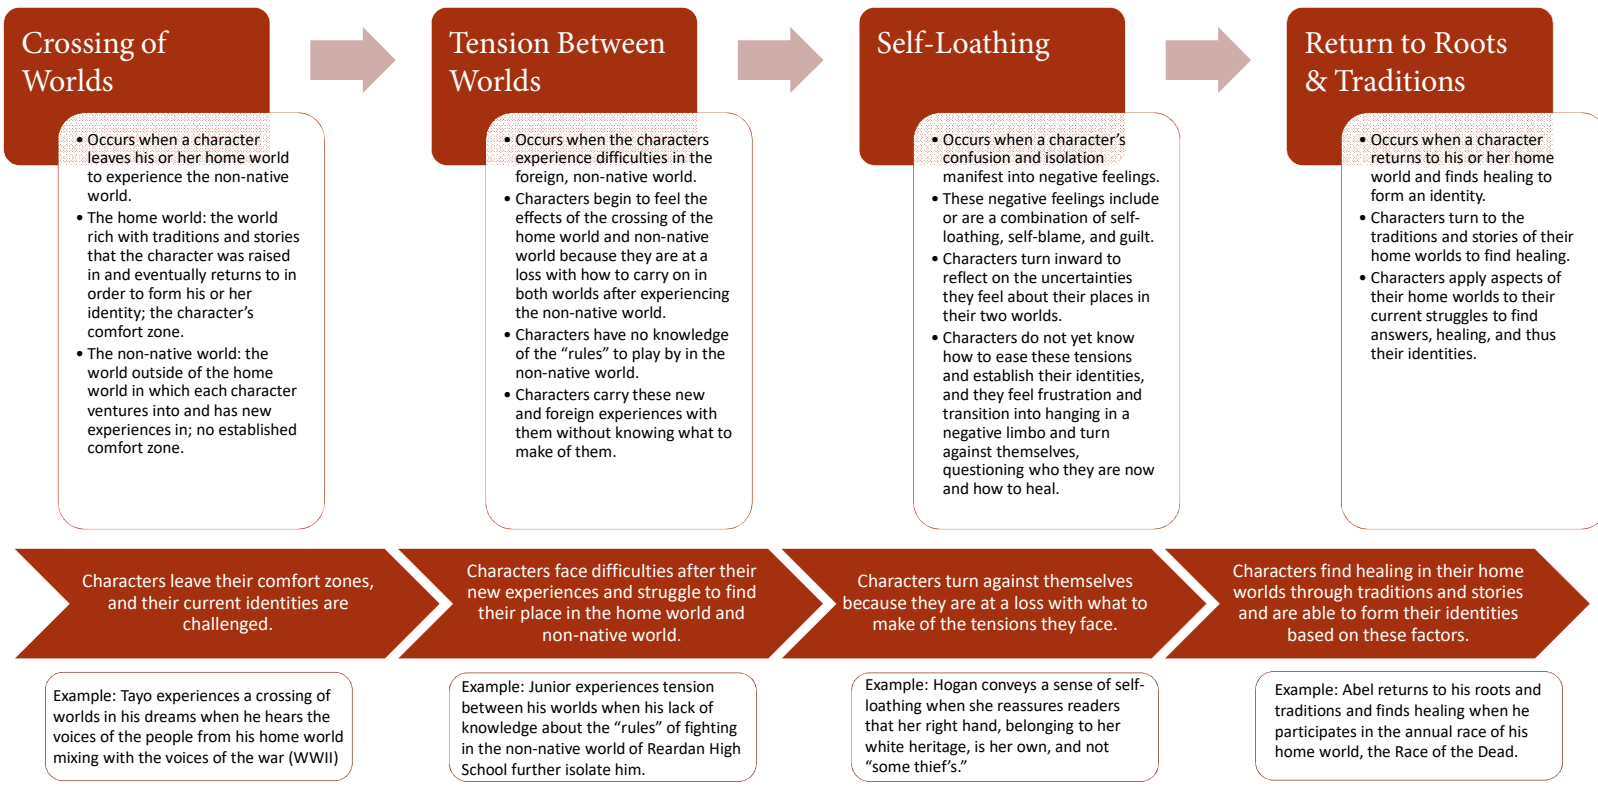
Crossing of Worlds

• Occurs when a character leaves his or her home world to experience the non-native world.
• The home world: the world rich with traditions and stories that the character was raised in and eventually returns to in order to form his or her identity; the character's comfort zone.
• The non-native world: the world outside of the home world in which each character ventures into and has new experiences in; no established comfort zone.

Tension Between Worlds

• Occurs when the characters experience difficulties in the foreign, non-native world.
• Characters begin to feel the effects of the crossing of the home world and non-native world because they are at a loss with how to carry on in both worlds after experiencing the non-native world.
• Characters have no knowledge of the "rules" to play by in the non-native world.
• Characters carry these new and foreign experiences with them without knowing what to make of them.

Self-Loathing

• Occurs when a character's confusion and isolation manifest into negative feelings.
• These negative feelings include or are a combination of self-loathing, self-blame, and guilt.
• Characters turn inward to reflect on the uncertainties they feel about their places in their two worlds.
• Characters do not yet know how to ease these tensions and establish their identities, and they feel frustration and transition into hanging in a negative limbo and turn against themselves, questioning who they are now and how to heal.

Return to Roots & Traditions

• Occurs when a character returns to his or her home world and finds healing to form an identity.
• Characters turn to the traditions and stories of their home worlds to find healing.
• Characters apply aspects of their home worlds to their current struggles to find answers, healing, and thus their identities.

Characters leave their comfort zones, and their current identities are challenged.

Characters face difficulties after their new experiences and struggle to find their place in the home world and non-native world.

Characters turn against themselves because they are at a loss with what to make of the tensions they face.

Characters find healing in their home worlds through traditions and stories and are able to form their identities based on these factors.

Example: Tayo experiences a crossing of worlds in his dreams when he hears the voices of the people from his home world mixing with the voices of the war (WWII)

Example: Junior experiences tension between his worlds when his lack of knowledge about the "rules" of fighting in the non-native world of Reardan High School further isolate him.

Example: Hogan conveys a sense of self-loathing when she reassures readers that her right hand, belonging to her white heritage, is her own, and not "some thief's."

Example: Abel returns to his roots and traditions and finds healing when he participates in the annual race of his home world, the Race of the Dead.